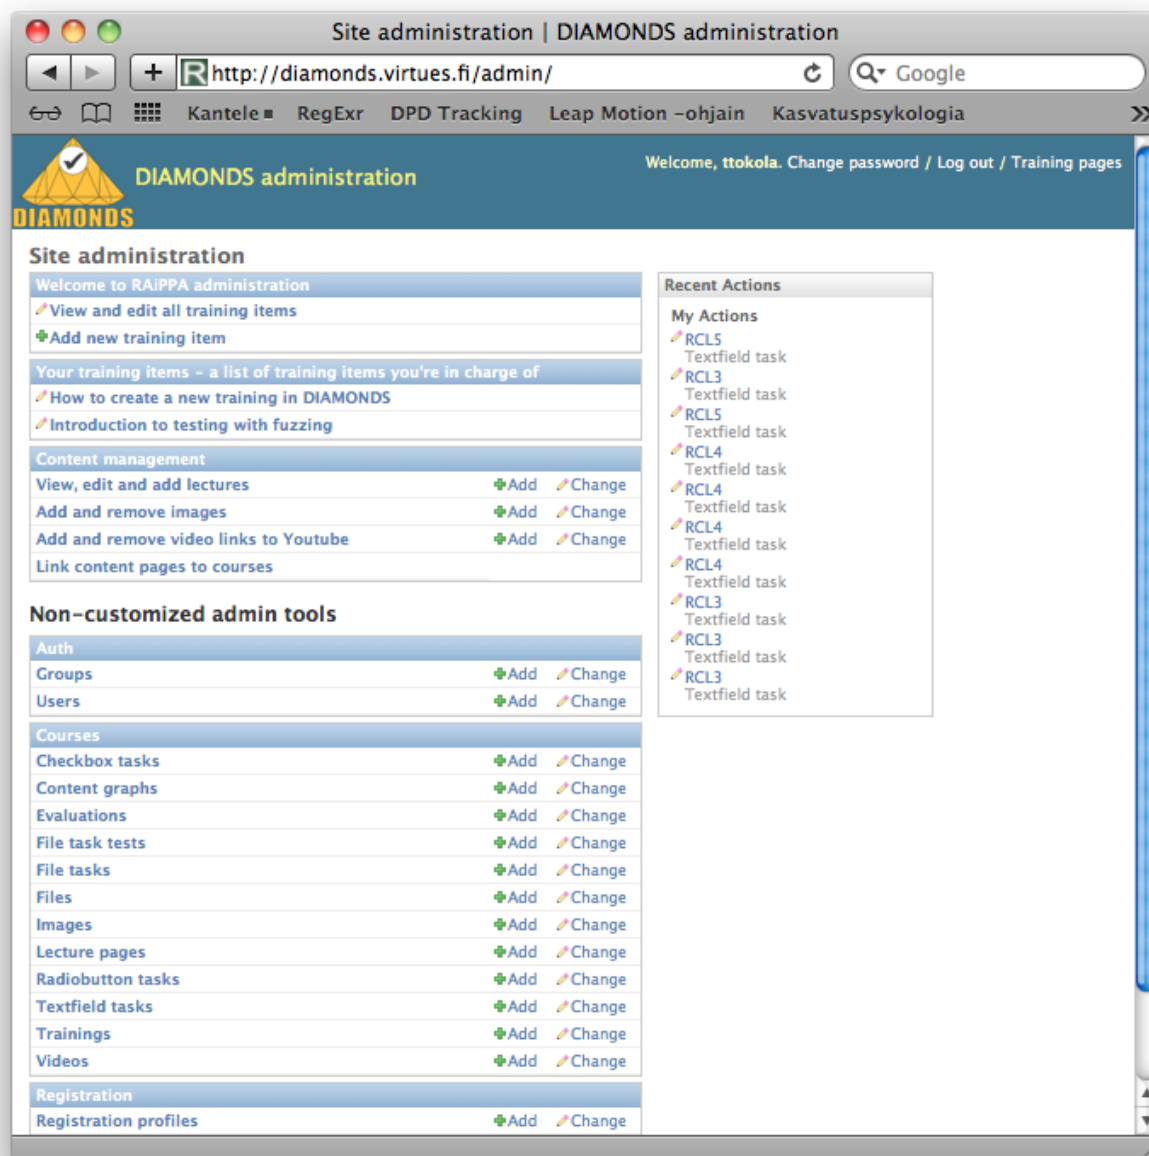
Site administration | DIAMONDS administration

http://diamonds.virtues.fi/admin/

Google

Kantele RegExr DPD Tracking Leap Motion -ohjain Kasvatuspsykologia

DIAMONDS

DIAMONDS administration

Welcome, ttokola. Change password / Log out / Training pages

Site administration

Welcome to RAiPPA administration
View and edit all training items
Add new training item

Your training items - a list of training items you're in charge of
How to create a new training in DIAMONDS
Introduction to testing with fuzzing

| Content management | | |
|---|---|---|
| View, edit and add lectures | Add | Change |
| Add and remove images | Add | Change |
| Add and remove video links to Youtube | Add | Change |
| Link content pages to courses | | |

Non-customized admin tools

| Auth | | |
|---|---|---|
| Groups | Add | Change |
| Users | Add | Change |

| Courses | | |
|---|---|---|
| Checkbox tasks | Add | Change |
| Content graphs | Add | Change |
| Evaluations | Add | Change |
| File task tests | Add | Change |
| File tasks | Add | Change |
| Files | Add | Change |
| Images | Add | Change |
| Lecture pages | Add | Change |
| Radiobutton tasks | Add | Change |
| Textfield tasks | Add | Change |
| Trainings | Add | Change |
| Videos | Add | Change |

| Registration | | |
|---|---|---|
| Registration profiles | Add | Change |

Recent Actions

My Actions
RCL5
Textfield task
RCL3
Textfield task
RCL5
Textfield task
RCL4
Textfield task
RCL4
Textfield task
RCL4
Textfield task
RCL4
Textfield task
RCL3
Textfield task
RCL3
Textfield task
RCL3
Textfield task